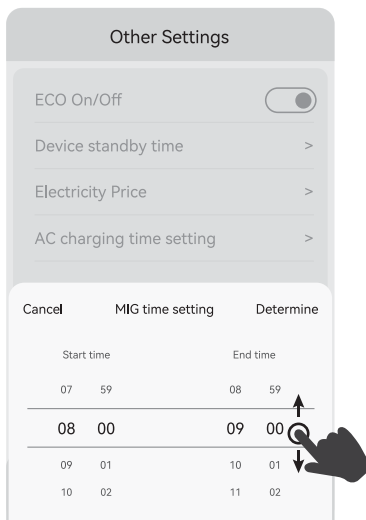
Other Settings

ECO On/Off

Device standby time >

Electricity Price >

AC charging time setting >

Cancel MIG time setting Determine

Start time

07 59

08 00

09 01

10 02

End time

08 59

09 00

10 01

11 02